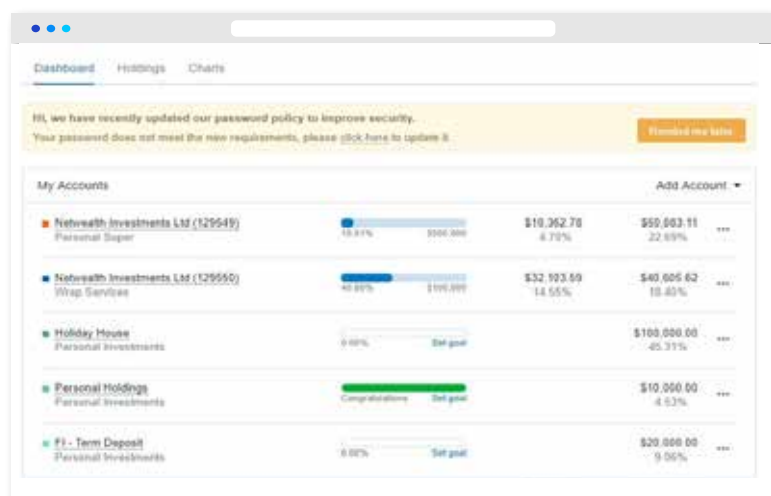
Dashboard Holdings Charts

Hi, we have recently updated our password policy to improve security.
Your password does not meet the new requirements, please click here to update it.

Remind me later

My Accounts

Add Account ▾

Netwealth Investments Ltd (129549)
Personal Super
10.81% $500,000
$10,362.70
4.70%
$50,083.11
22.69%
•••

Netwealth Investments Ltd (129550)
Wrap Services
40.86% $100,000
$32,103.59
14.55%
$40,605.62
18.40%
•••

Holiday House
Personal Investments
0.00% Set goal
$100,000.00
45.31%
•••

Personal Holdings
Personal Investments
Congratulations Set goal
$10,000.00
4.53%
•••

FI - Term Deposit
Personal Investments
0.00% Set goal
$20,000.00
9.06%
•••